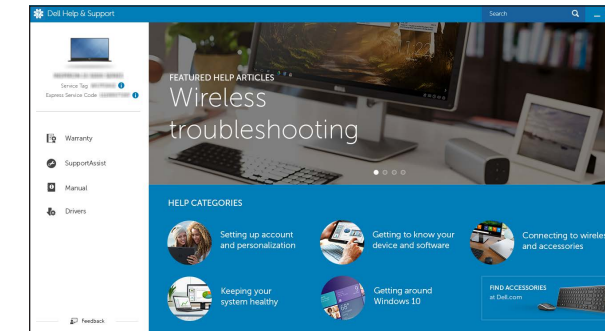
Dell Help & Support

Search

Service Tag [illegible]
Express Service Code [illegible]

Warranty

SupportAssist

Manual

Drivers

Feedback

FEATURED HELP ARTICLES
Wireless troubleshooting

HELP CATEGORIES

Setting up account and personalization

Getting to know your device and software

Connecting to wireles and accessories

Keeping your system healthy

Getting around Windows 10

FIND ACCESSORIES
at Dell.com